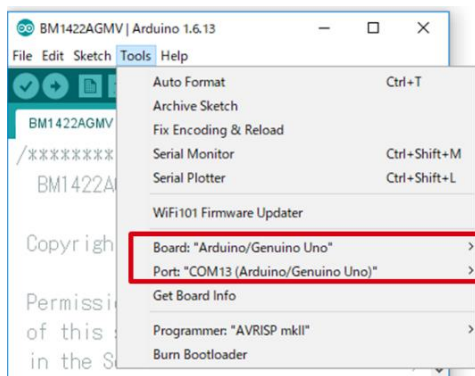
BM1422AGMV | Arduino 1.6.13
File Edit Sketch Tools Help
BM1422AGMV
/*********
BM1422A
Copyrigh
Permissi
of this s
in the S
Auto Format Ctrl+T
Archive Sketch
Fix Encoding & Reload
Serial Monitor Ctrl+Shift+M
Serial Plotter Ctrl+Shift+L
WiFi101 Firmware Updater
Board: "Arduino/Genuino Uno"
Port: "COM13 (Arduino/Genuino Uno)"
Get Board Info
Programmer: "AVRISP mkII"
Burn Bootloader